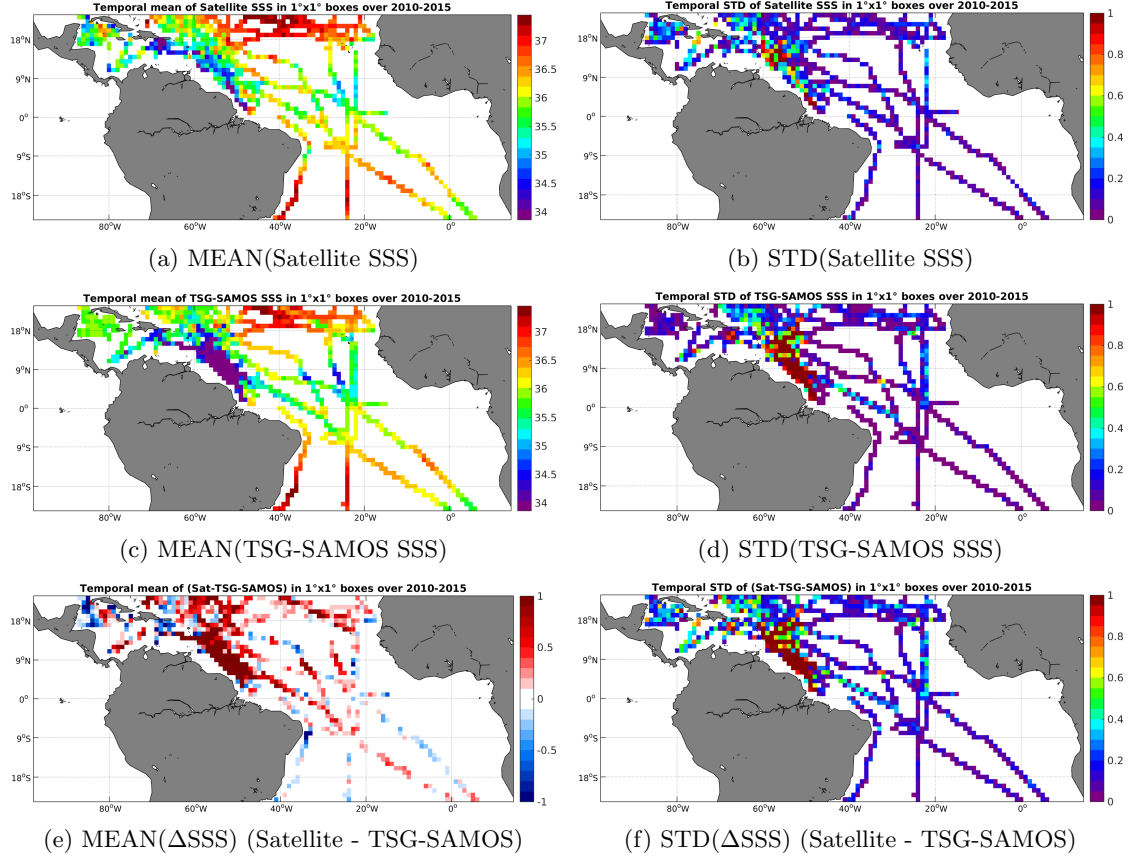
Temporal mean of Satellite SSS in 1°x1° boxes over 2010-2015

18°N
9°N
0°
9°S
18°S
80°W 60°W 40°W 20°W 0°

37
36.5
36
35.5
35
34.5
34

(a) MEAN(Satellite SSS)

Temporal STD of Satellite SSS in 1°x1° boxes over 2010-2015

18°N
9°N
0°
9°S
18°S
80°W 60°W 40°W 20°W 0°

1
0.8
0.6
0.4
0.2
0

(b) STD(Satellite SSS)

Temporal mean of TSG-SAMOS SSS in 1°x1° boxes over 2010-2015

18°N
9°N
0°
9°S
18°S
80°W 60°W 40°W 20°W 0°

37
36.5
36
35.5
35
34.5
34

(c) MEAN(TSG-SAMOS SSS)

Temporal STD of TSG-SAMOS SSS in 1°x1° boxes over 2010-2015

18°N
9°N
0°
9°S
18°S
80°W 60°W 40°W 20°W 0°

1
0.8
0.6
0.4
0.2
0

(d) STD(TSG-SAMOS SSS)

Temporal mean of (Sat-TSG-SAMOS) in 1°x1° boxes over 2010-2015

18°N
9°N
0°
9°S
18°S
80°W 60°W 40°W 20°W 0°

1
0.5
0
-0.5
-1

(e) MEAN(ΔSSS) (Satellite - TSG-SAMOS)

Temporal STD of (Sat-TSG-SAMOS) in 1°x1° boxes over 2010-2015

18°N
9°N
0°
9°S
18°S
80°W 60°W 40°W 20°W 0°

1
0.8
0.6
0.4
0.2
0

(f) STD(ΔSSS) (Satellite - TSG-SAMOS)